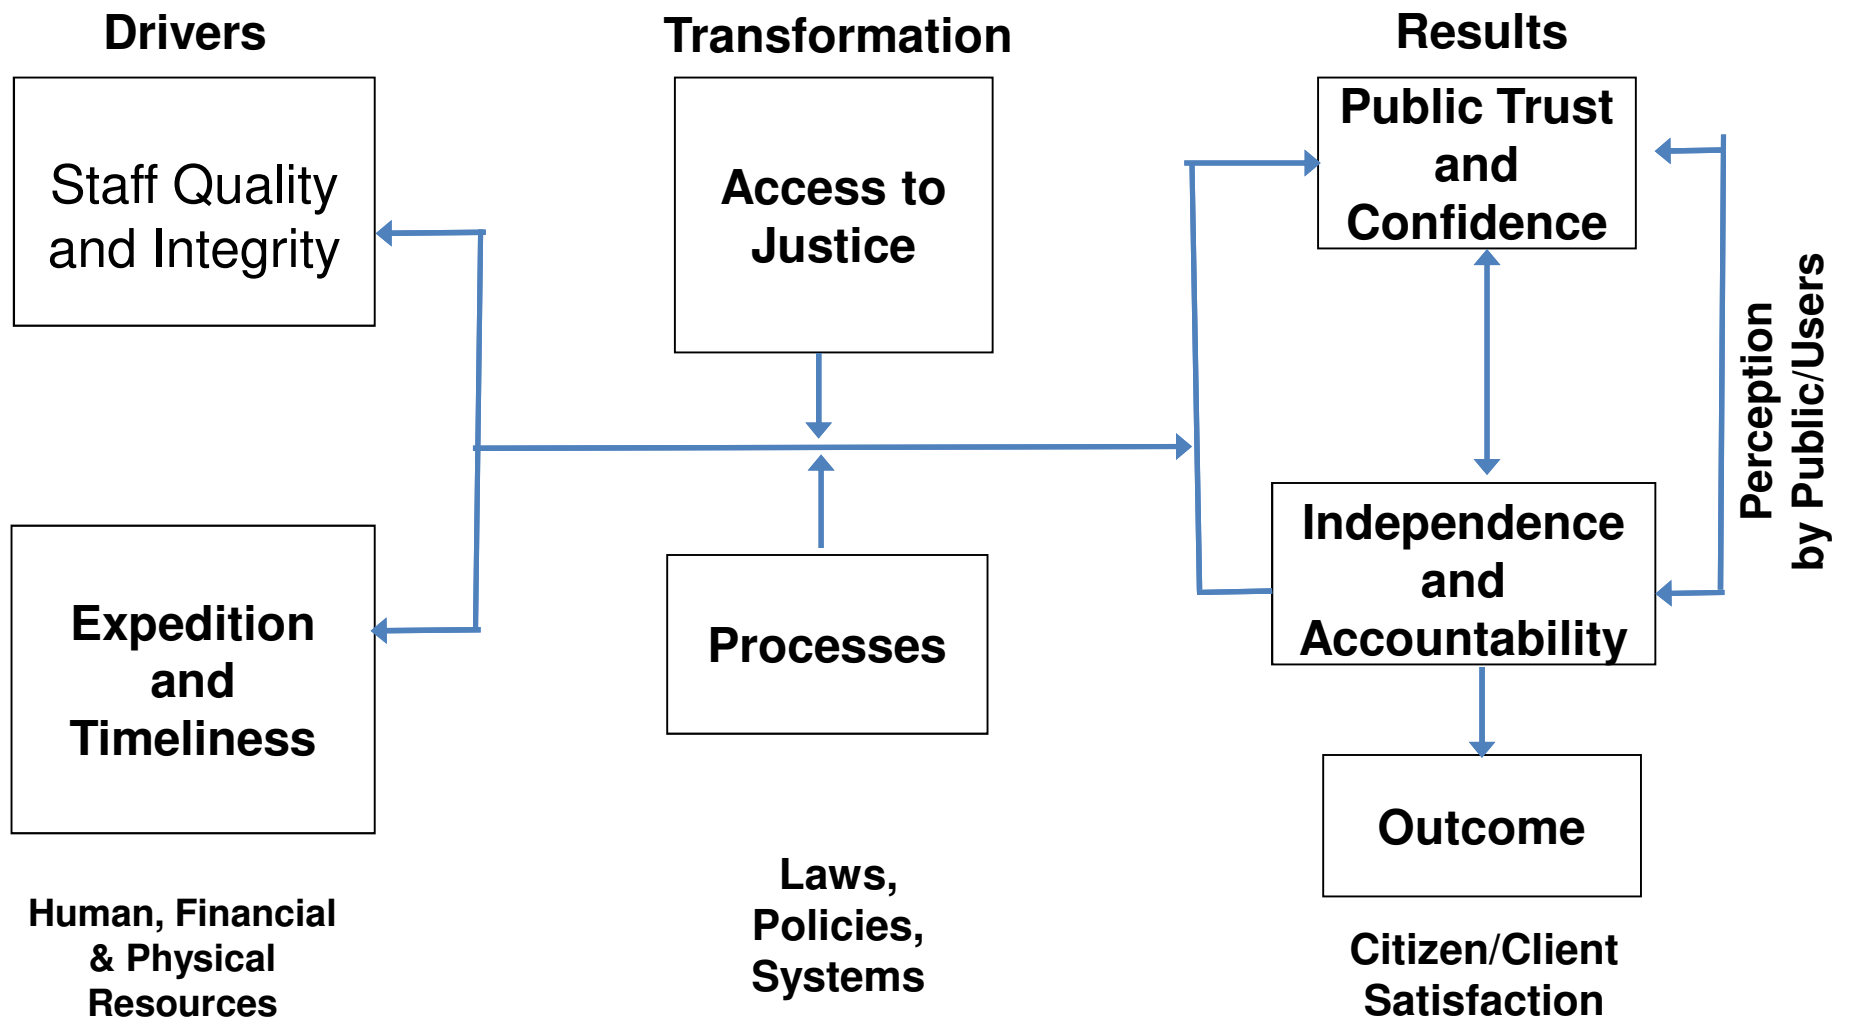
Drivers

Transformation

Results

Staff Quality and Integrity

Access to Justice

Public Trust and Confidence

Perception by Public/Users

Independence and Accountability

Expedition and Timeliness

Processes

Outcome

Human, Financial & Physical Resources

Laws, Policies, Systems

Citizen/Client Satisfaction